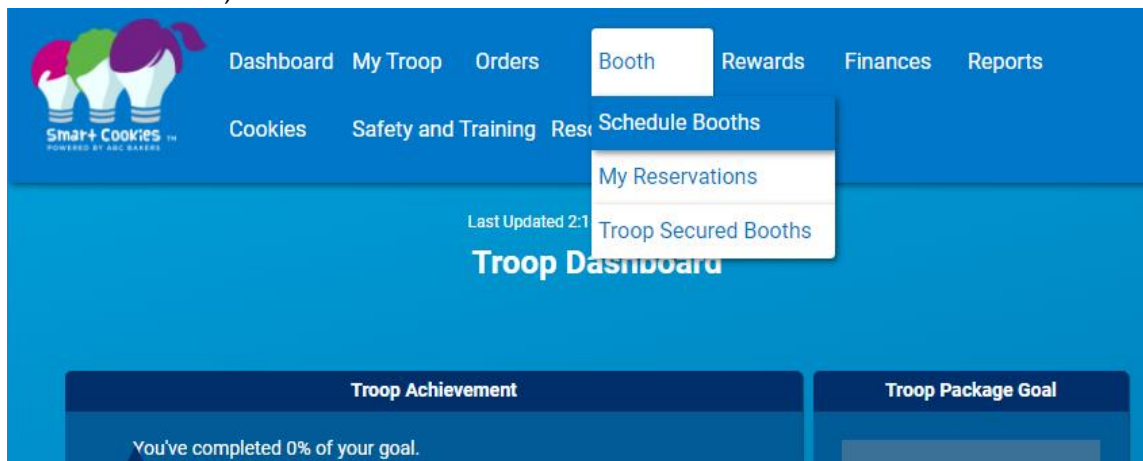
Smart Cookies ™
POWERED BY ABC BAKERS

Dashboard My Troop Orders Booth Rewards Finances Reports

Cookies Safety and Training Reso

Schedule Booths

My Reservations

Troop Secured Booths

Last Updated 2:1

Troop Dashboard

Troop Achievement

Troop Package Goal

You've completed 0% of your goal.